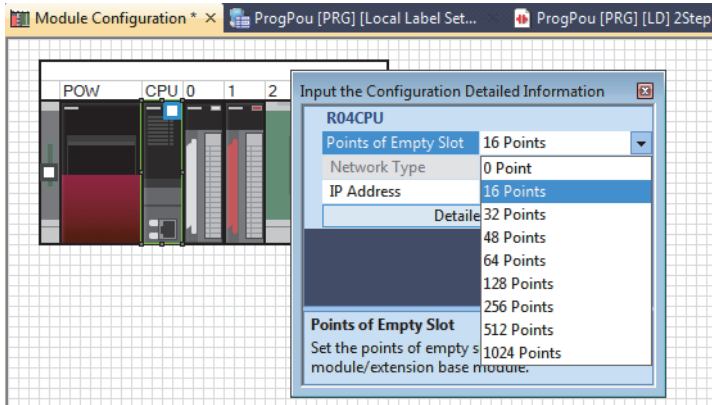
Module Configuration * × ProgPou [PRG] [Local Label Set... ProgPou [PRG] [LD] 2Step

POW CPU 0 1 2

Input the Configuration Detailed Information

R04CPU

| Points of Empty Slot | 16 Points |
|---|---|
| Network Type | |
| IP Address | |

Detaile

0 Point
16 Points
32 Points
48 Points
64 Points
128 Points
256 Points
512 Points
1024 Points

Points of Empty Slot
Set the points of empty s
module/extension base module.